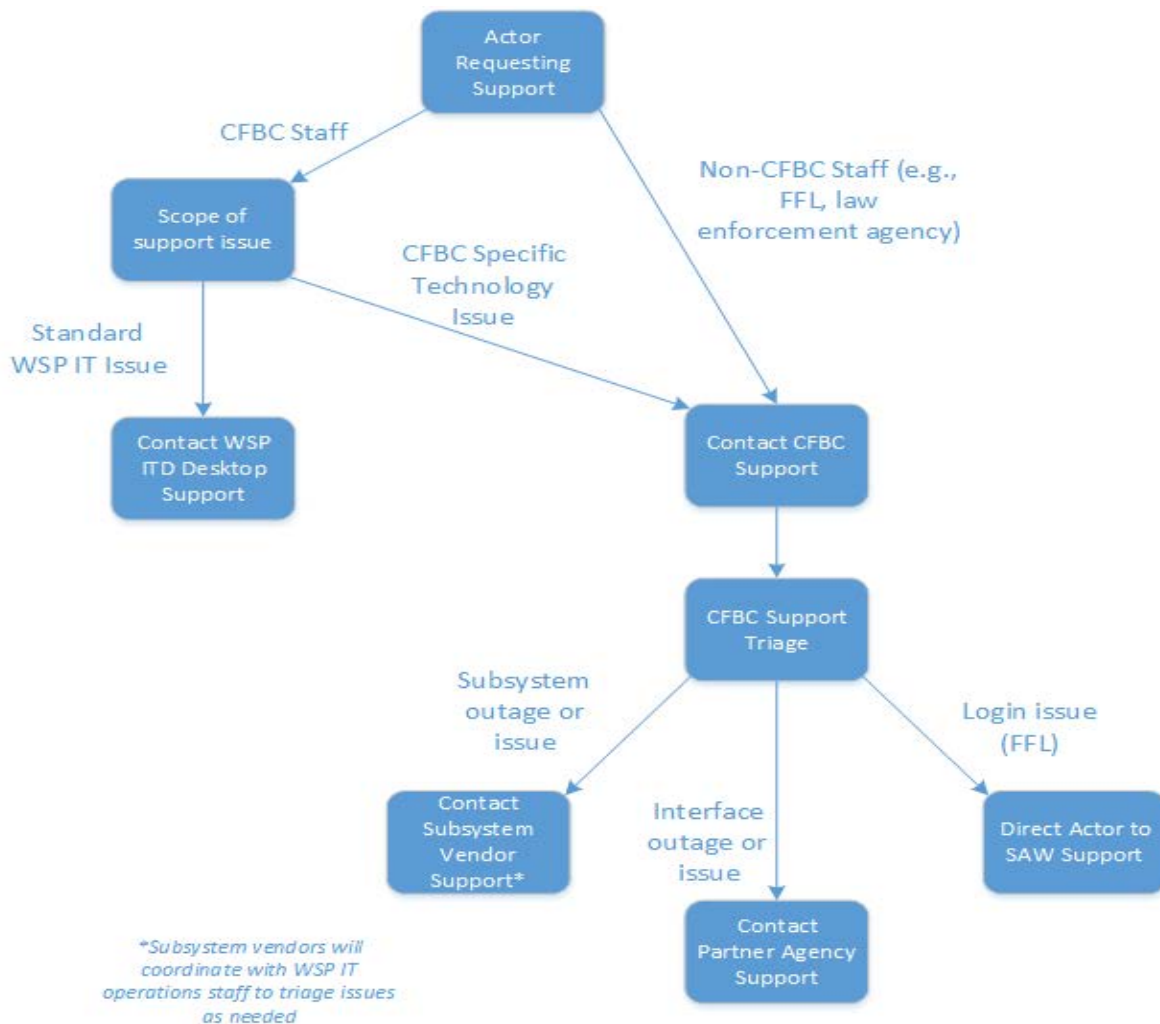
Actor Requesting Support

CFBC Staff

Non-CFBC Staff (e.g., FFL, law enforcement agency)

Scope of support issue

CFBC Specific Technology Issue

Standard WSP IT Issue

Contact WSP ITD Desktop Support

Contact CFBC Support

CFBC Support Triage

Subsystem outage or issue

Login issue (FFL)

Contact Subsystem Vendor Support*

Interface outage or issue

Direct Actor to SAW Support

Contact Partner Agency Support

*Subsystem vendors will coordinate with WSP IT operations staff to triage issues as needed